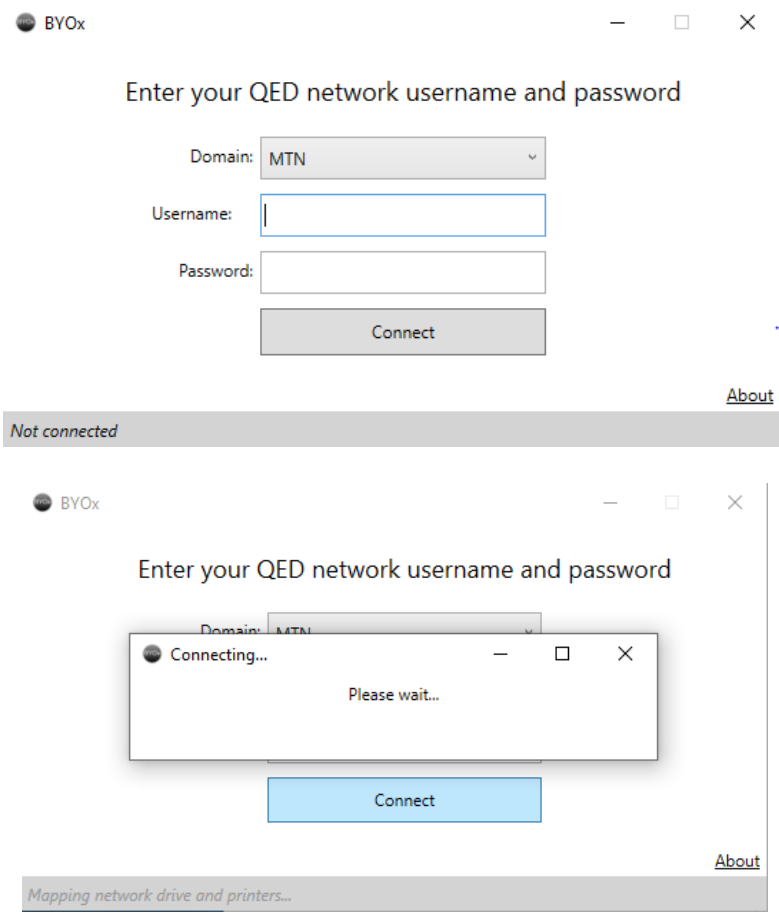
BYOx

Enter your QED network username and password

Domain: MTN

Username:

Password:

Connect

About

Not connected

BYOx

Enter your QED network username and password

Domain: MTN

Connecting...

Please wait...

Connect

About

Mapping network drive and printers...